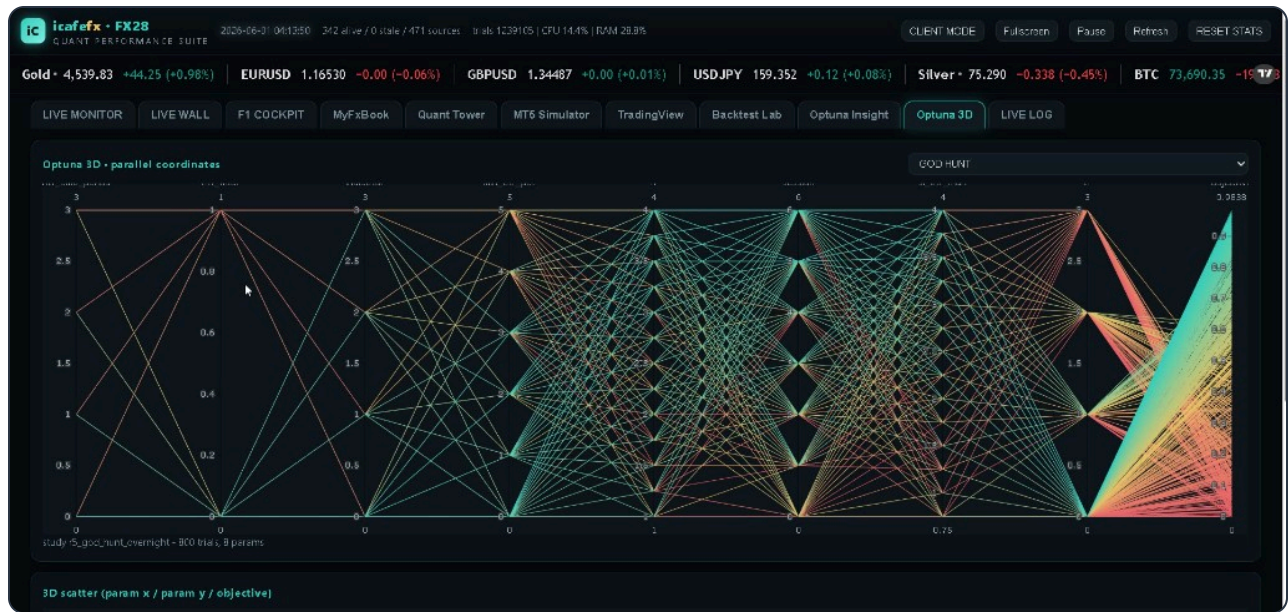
icafefx · FX28
QUANT PERFORMANCE SUITE

2026-06-01 04:13:50 242 alive / 0 stale / 471 sources trials 1239105 | CPU 14.4% | RAM 28.8%

CLIENT MODE Fullscreen Pause Refresh RESET STATS

Gold • 4,539.83 +44.25 (+0.98%) | EURUSD 1.16530 -0.00 (-0.06%) | GBPUSD 1.34487 +0.00 (+0.01%) | USDJPY 159.352 +0.12 (+0.08%) | Silver • 75.290 -0.338 (-0.45%) | BTC 73,690.35 -19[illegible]

LIVE MONITOR LIVE WALL F1 COCKPIT MyFxBook Quant Tower MT5 Simulator TradingView Backtest Lab Optuna Insight Optuna 3D LIVE LOG

Optuna 3D • parallel coordinates

GOD HUNT

3 1 3 5 4 6 4 3 0.9838

3 1 3 5 3

2.5 0.8 2.5 4 2.5

2 0.6 2 3 2

1.5 0.4 1.5 2 1.5

1 0.2 1 1 1

0.5 0.5 0.5

0 0 0 0 0

0 0 0 0 1 0 0.75 0 0

study r5_god_hunt_overnight • 800 trials, 8 params

3D scatter (param x / param y / objective)